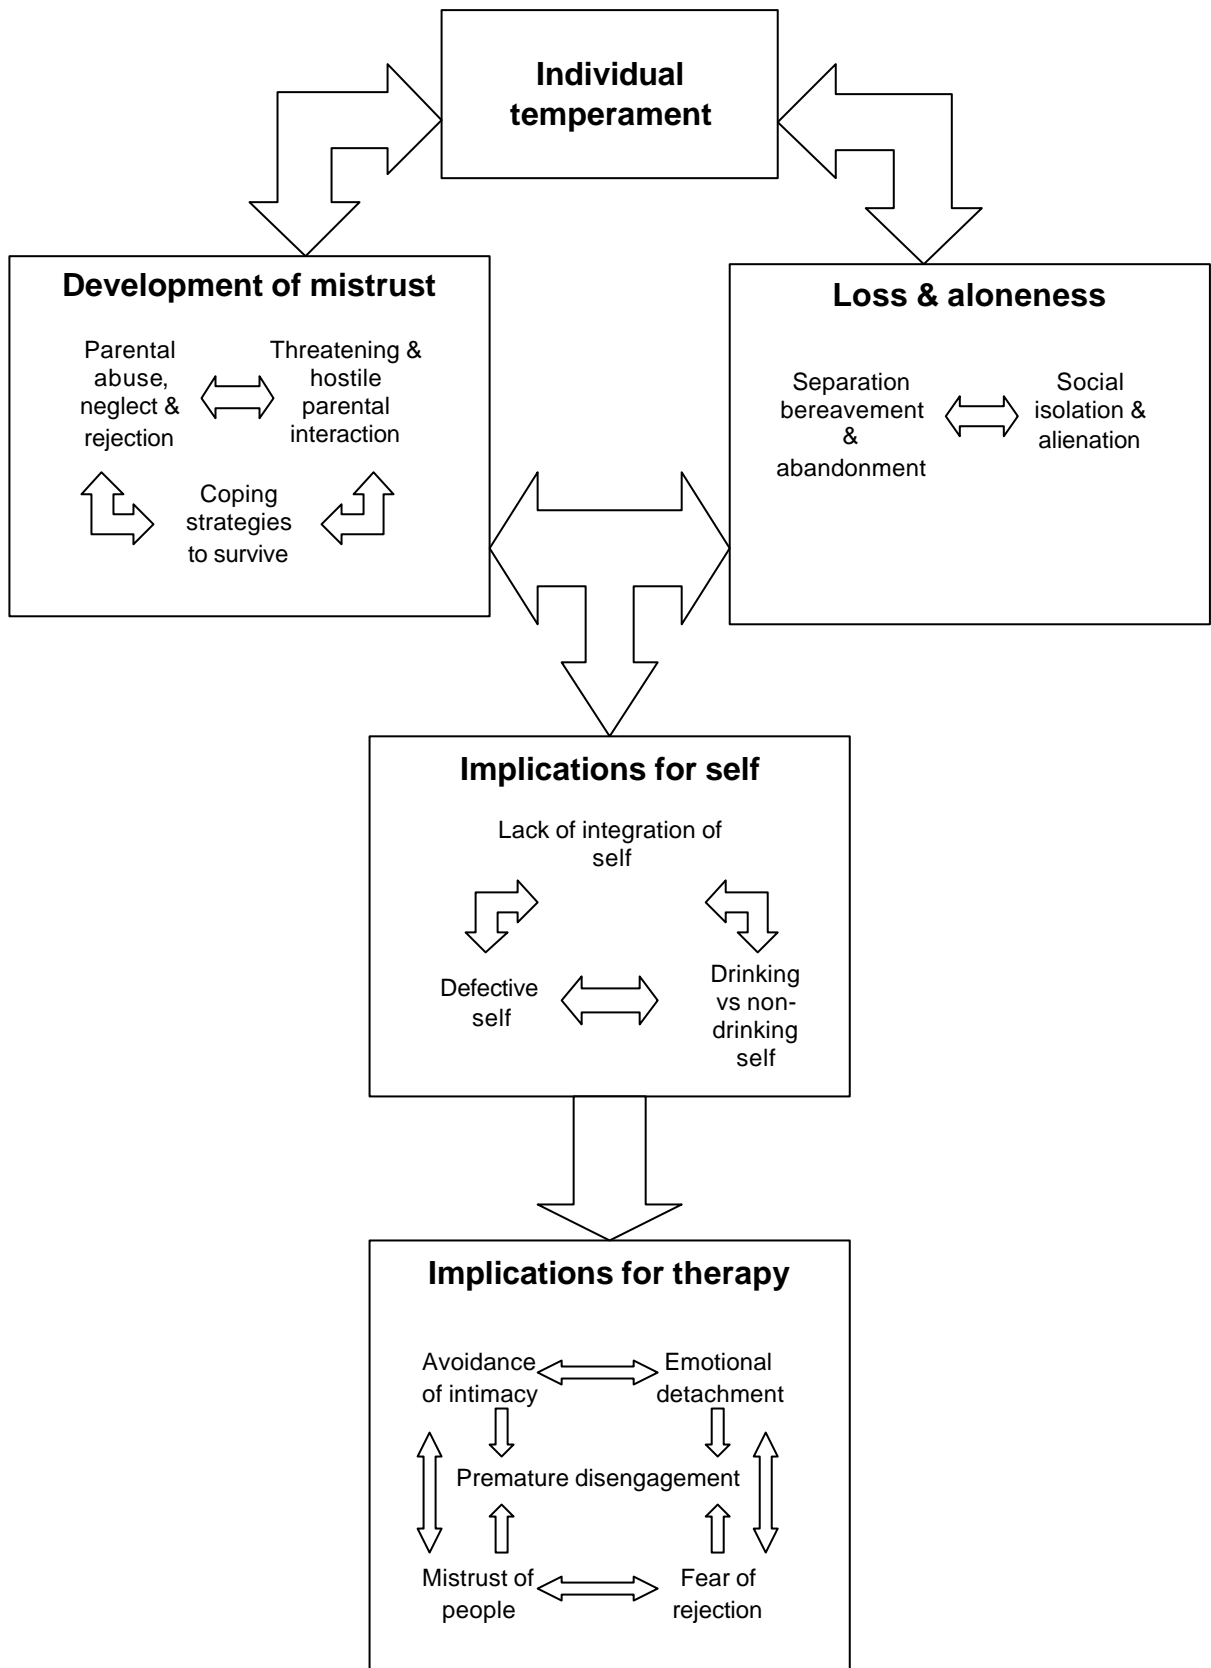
Individual temperament

Development of mistrust

Parental abuse, neglect & rejection

Threatening & hostile parental interaction

Coping strategies to survive

Loss & aloneness

Separation bereavement & abandonment

Social isolation & alienation

Implications for self

Lack of integration of self

Defective self

Drinking vs non-drinking self

Implications for therapy

Avoidance of intimacy

Emotional detachment

Premature disengagement

Mistrust of people

Fear of rejection